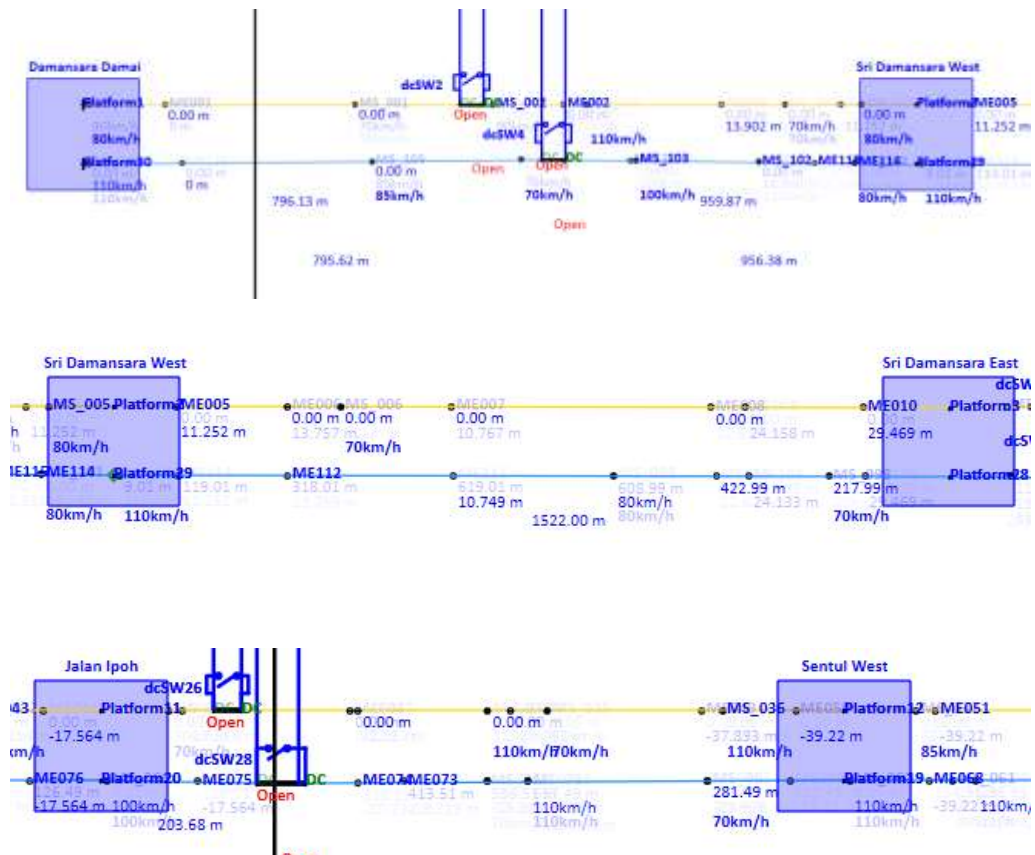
Damansara Damai
Platform1
0.00 m
80km/h
Platform30
110km/h
0 m
796.13 m
795.62 m
dcSW2
MS_001
0.00 m
Open
MS_002
ME002
dcSW4
110km/h
DC
DC
MS_105
0.00 m
85km/h
Open
Open
70km/h
Open
MS_103
100km/h
959.87 m
13.902 m
70km/h
MS_102
ME115
ME114
956.38 m
Sri Damansara West
Platform2
ME005
0.00 m
11.252 m
80km/h
Platform29
80km/h
110km/h

Sri Damansara West
MS_005
Platform2
ME005
11.252 m
80km/h
ME115
ME114
Platform29
9.01 m
119.01 m
80km/h
110km/h
ME006
MS_006
0.00 m
0.00 m
13.757 m
70km/h
ME007
0.00 m
10.767 m
ME112
318.01 m
619.01 m
10.749 m
1522.00 m
80km/h
ME008
0.00 m
24.158 m
422.99 m
24.133 m
217.99 m
70km/h
Sri Damansara East
ME010
29.469 m
Platform3
Platform28
dcSW
dcSW

Jalan Ipoh
Platform11
-17.564 m
70km/h
ME076
Platform20
ME075
-17.564 m
100km/h
-17.564 m
203.68 m
dcSW26
DC
Open
dcSW28
DC
Open
0.00 m
0.00 m
110km/h
70km/h
ME074
ME073
413.51 m
110km/h
110km/h
MS_036
-37.893 m
110km/h
281.49 m
70km/h
Sentul West
Platform12
-39.22 m
ME051
-39.22 m
85km/h
Platform19
ME068
110km/h
110km/h
-39.22
110km/